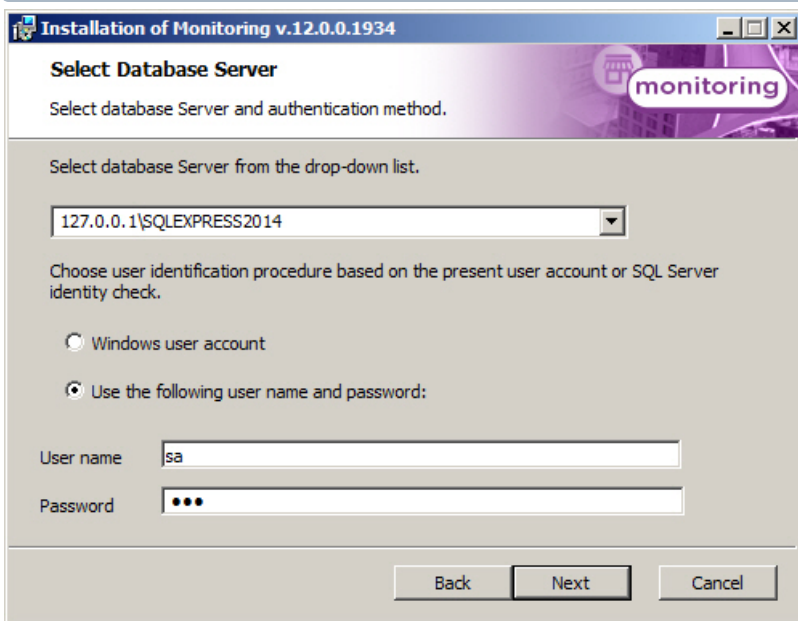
Installation of Monitoring v.12.0.0.1934

Select Database Server

Select database Server and authentication method.

monitoring

Select database Server from the drop-down list.

127.0.0.1\SQLEXPRESS2014

Choose user identification procedure based on the present user account or SQL Server identity check.

Windows user account

Use the following user name and password:

User name sa

Password •••

Back Next Cancel